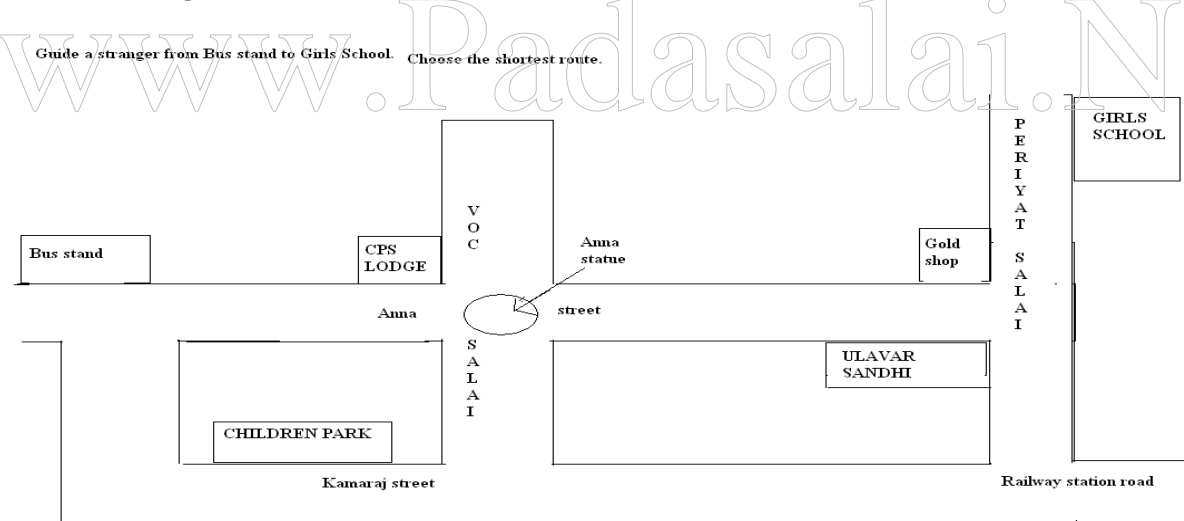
Guide a stranger from Bus stand to Girls School. Choose the shortest route.

www.Padasalai.N

GIRLS SCHOOL

PERIYAT SALAI

VOC SALAI

Bus stand

CPS LODGE

Anna statue

Gold shop

Anna

street

ULAVAR SANDHI

CHILDREN PARK

Kamaraj street

Railway station road